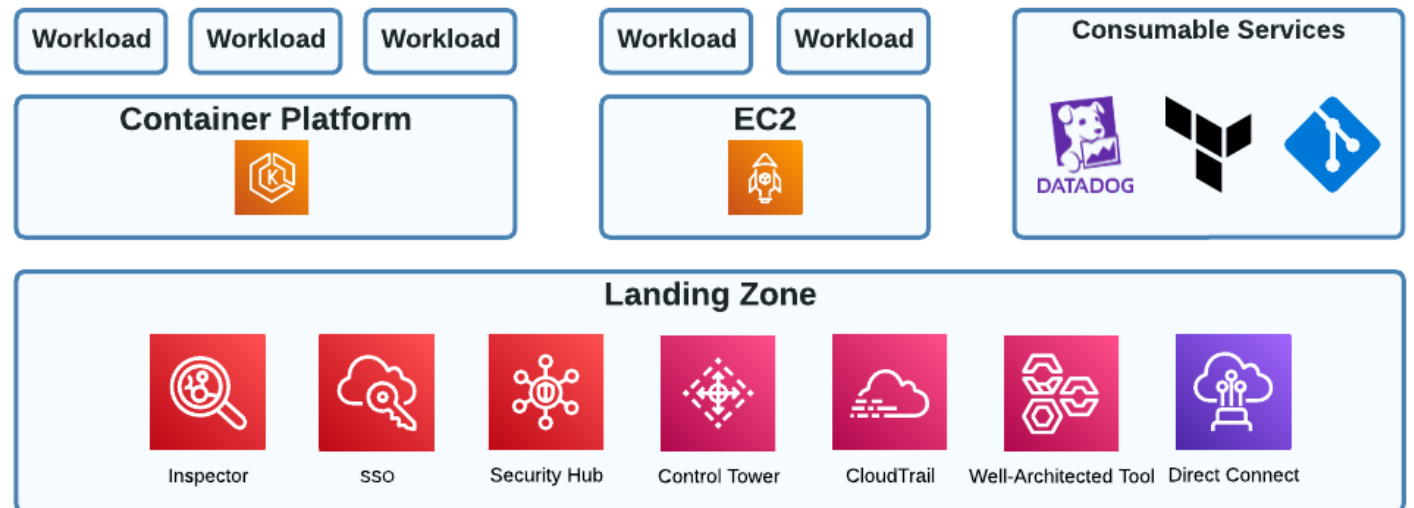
Workload
Workload
Workload

Container Platform

Workload
Workload

EC2

Consumable Services

DATADOG

Landing Zone

Inspector
SSO
Security Hub
Control Tower
CloudTrail
Well-Architected Tool
Direct Connect